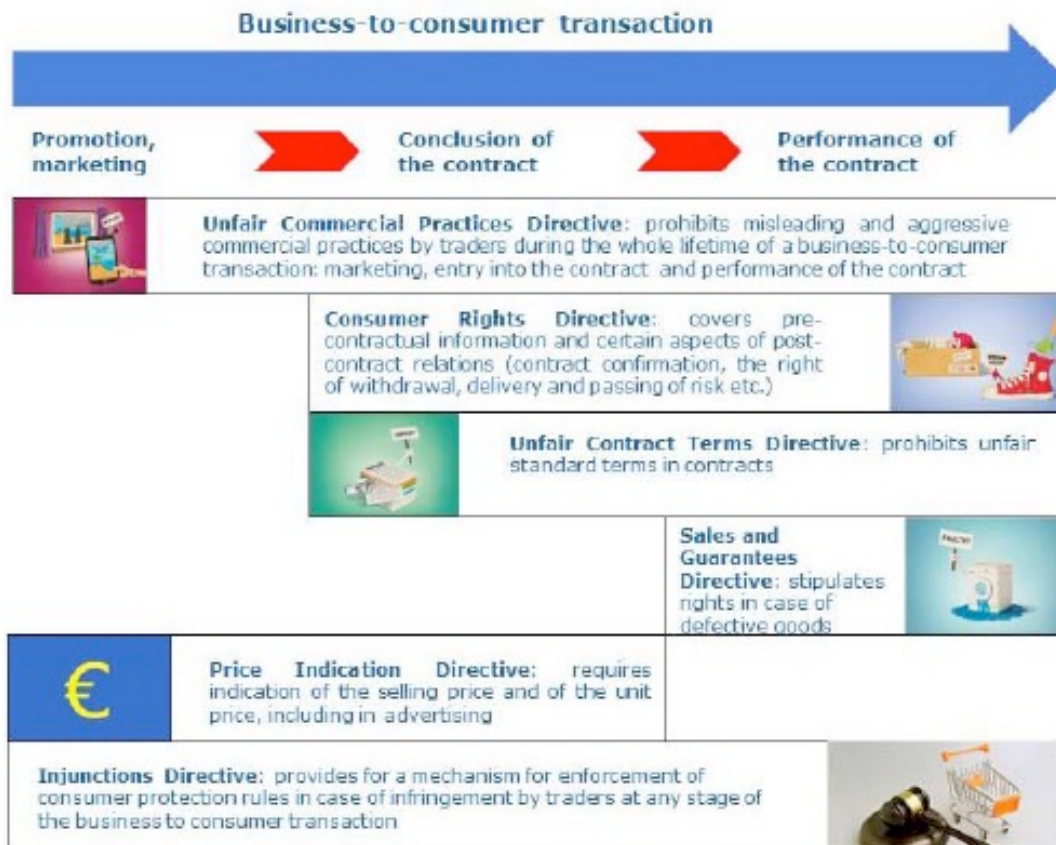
Business-to-consumer transaction

Promotion, marketing

Conclusion of the contract

Performance of the contract

Unfair Commercial Practices Directive: prohibits misleading and aggressive commercial practices by traders during the whole lifetime of a business-to-consumer transaction: marketing, entry into the contract and performance of the contract

Consumer Rights Directive: covers pre-contractual information and certain aspects of post-contract relations (contract confirmation, the right of withdrawal, delivery and passing of risk etc.)

Unfair Contract Terms Directive: prohibits unfair standard terms in contracts

Sales and Guarantees Directive: stipulates rights in case of defective goods

€

Price Indication Directive: requires indication of the selling price and of the unit price, including in advertising

Injunctions Directive: provides for a mechanism for enforcement of consumer protection rules in case of infringement by traders at any stage of the business to consumer transaction